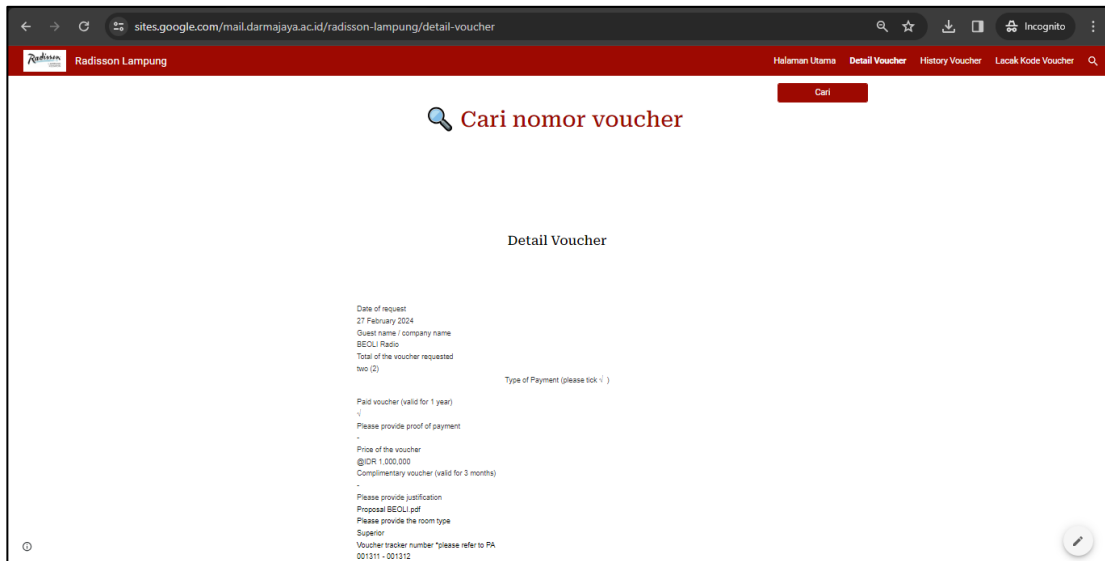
sites.google.com/mail.darmajaya.ac.id/radisson-lampung/detail-voucher

Incognito

Radisson

Radisson Lampung

Halaman Utama Detail Voucher History Voucher Lacak Kode Voucher

Cari

🔍 Cari nomor voucher

Detail Voucher

Date of request
27 February 2024
Guest name / company name
BEOLI Radio
Total of the voucher requested
two (2)

Type of Payment (please tick √ )

Paid voucher (valid for 1 year)
√
Please provide proof of payment
-
Price of the voucher
@IDR 1,000,000
Complimentary voucher (valid for 3 months)
-
Please provide justification
Proposal BEOLI.pdf
Please provide the room type
Superior
Voucher tracker number *please refer to PA
001311 - 001312